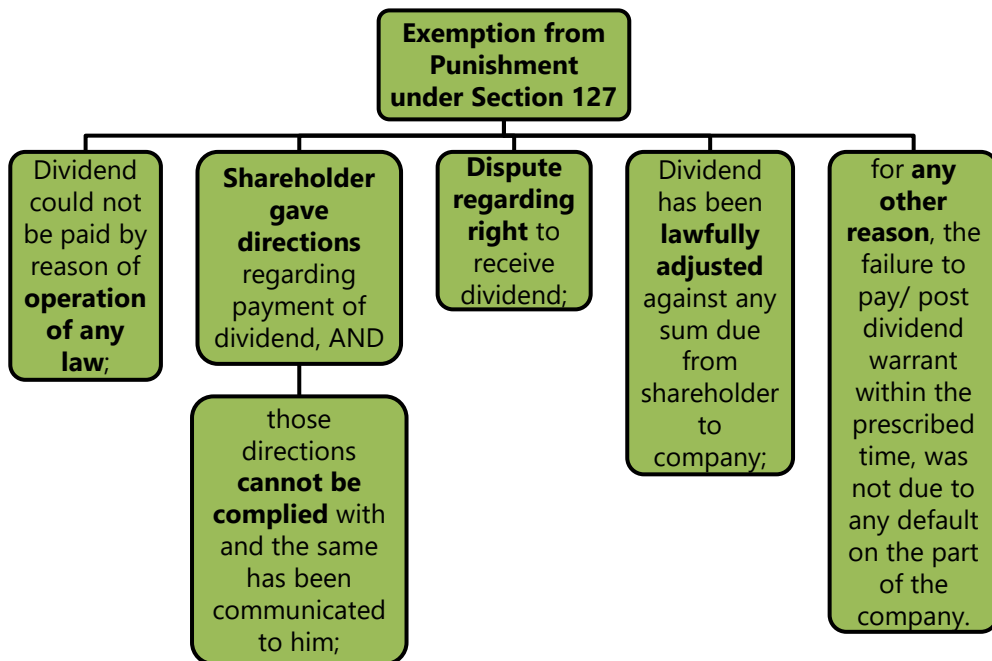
Exemption from Punishment under Section 127

Dividend could not be paid by reason of operation of any law;

Shareholder gave directions regarding payment of dividend, AND

those directions cannot be complied with and the same has been communicated to him;

Dispute regarding right to receive dividend;

Dividend has been lawfully adjusted against any sum due from shareholder to company;

for any other reason, the failure to pay/ post dividend warrant within the prescribed time, was not due to any default on the part of the company.